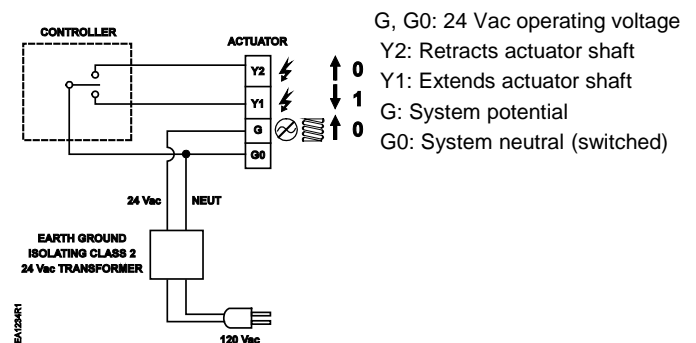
CONTROLLER

ACTUATOR

Y2

Y1

G

G0

0

1

0

24 Vac

NEUT

EARTH GROUND ISOLATING CLASS 2 24 Vac TRANSFORMER

120 Vac

EA1234R1

G, G0: 24 Vac operating voltage
Y2: Retracts actuator shaft
Y1: Extends actuator shaft
G: System potential
G0: System neutral (switched)